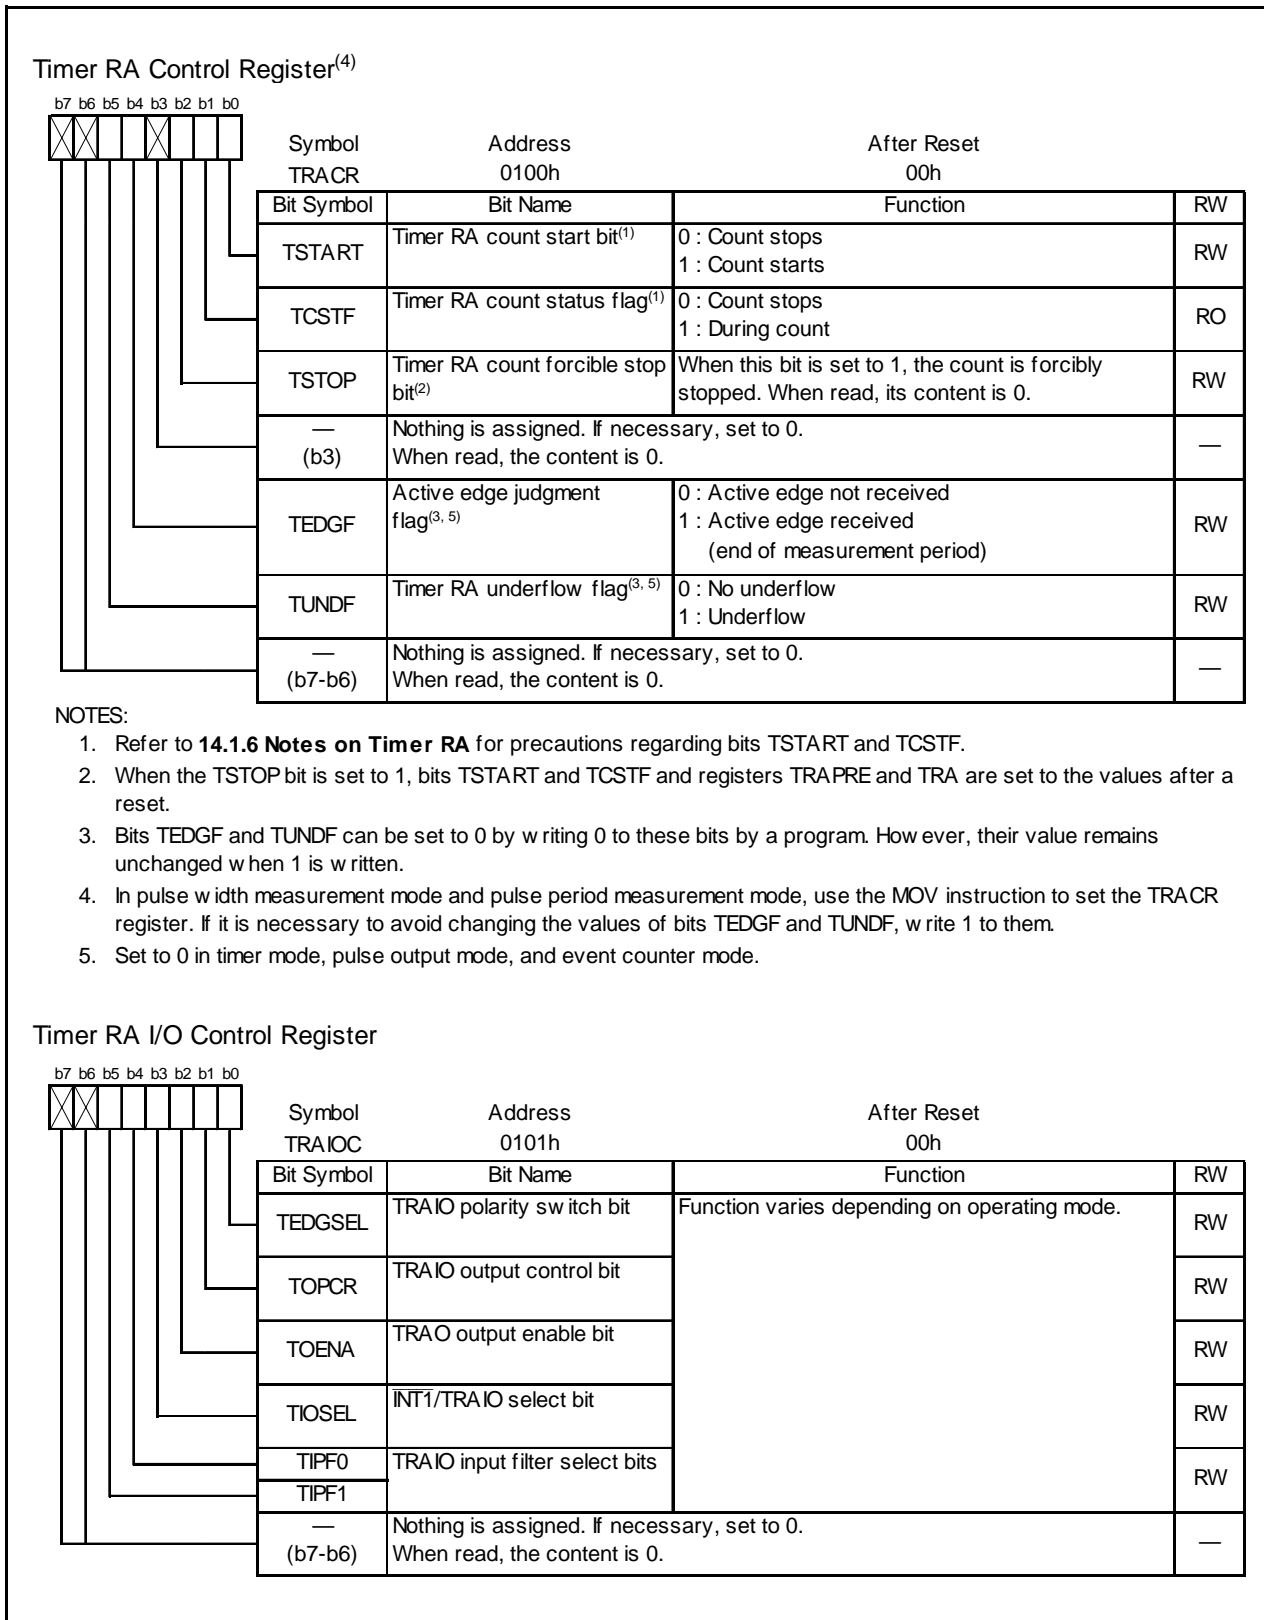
Timer RA Control Register$^{(4)}$

b7 b6 b5 b4 b3 b2 b1 b0

Symbol TRACR
Address 0100h
After Reset 00h

| Bit Symbol | Bit Name | Function | RW |
|---|---|---|---|
| TSTART | Timer RA count start bit$^{(1)}$ | 0 : Count stops<br>1 : Count starts | RW |
| TCSTF | Timer RA count status flag$^{(1)}$ | 0 : Count stops<br>1 : During count | RO |
| TSTOP | Timer RA count forcible stop bit$^{(2)}$ | When this bit is set to 1, the count is forcibly stopped. When read, its content is 0. | RW |
| — (b3) | Nothing is assigned. If necessary, set to 0. When read, the content is 0. | | — |
| TEDGF | Active edge judgment flag$^{(3, 5)}$ | 0 : Active edge not received<br>1 : Active edge received (end of measurement period) | RW |
| TUNDF | Timer RA underflow flag$^{(3, 5)}$ | 0 : No underflow<br>1 : Underflow | RW |
| — (b7-b6) | Nothing is assigned. If necessary, set to 0. When read, the content is 0. | | — |

NOTES:
1. Refer to **14.1.6 Notes on Timer RA** for precautions regarding bits TSTART and TCSTF.
2. When the TSTOP bit is set to 1, bits TSTART and TCSTF and registers TRAPRE and TRA are set to the values after a reset.
3. Bits TEDGF and TUNDF can be set to 0 by writing 0 to these bits by a program. However, their value remains unchanged when 1 is written.
4. In pulse width measurement mode and pulse period measurement mode, use the MOV instruction to set the TRACR register. If it is necessary to avoid changing the values of bits TEDGF and TUNDF, write 1 to them.
5. Set to 0 in timer mode, pulse output mode, and event counter mode.

Timer RA I/O Control Register

b7 b6 b5 b4 b3 b2 b1 b0

Symbol TRAIOC
Address 0101h
After Reset 00h

| Bit Symbol | Bit Name | Function | RW |
|---|---|---|---|
| TEDGSEL | TRAIO polarity switch bit | Function varies depending on operating mode. | RW |
| TOPCR | TRAIO output control bit | | RW |
| TOENA | TRAO output enable bit | | RW |
| TIOSEL | INT1/TRAIO select bit | | RW |
| TIPF0<br>TIPF1 | TRAIO input filter select bits | | RW |
| — (b7-b6) | Nothing is assigned. If necessary, set to 0. When read, the content is 0. | | — |